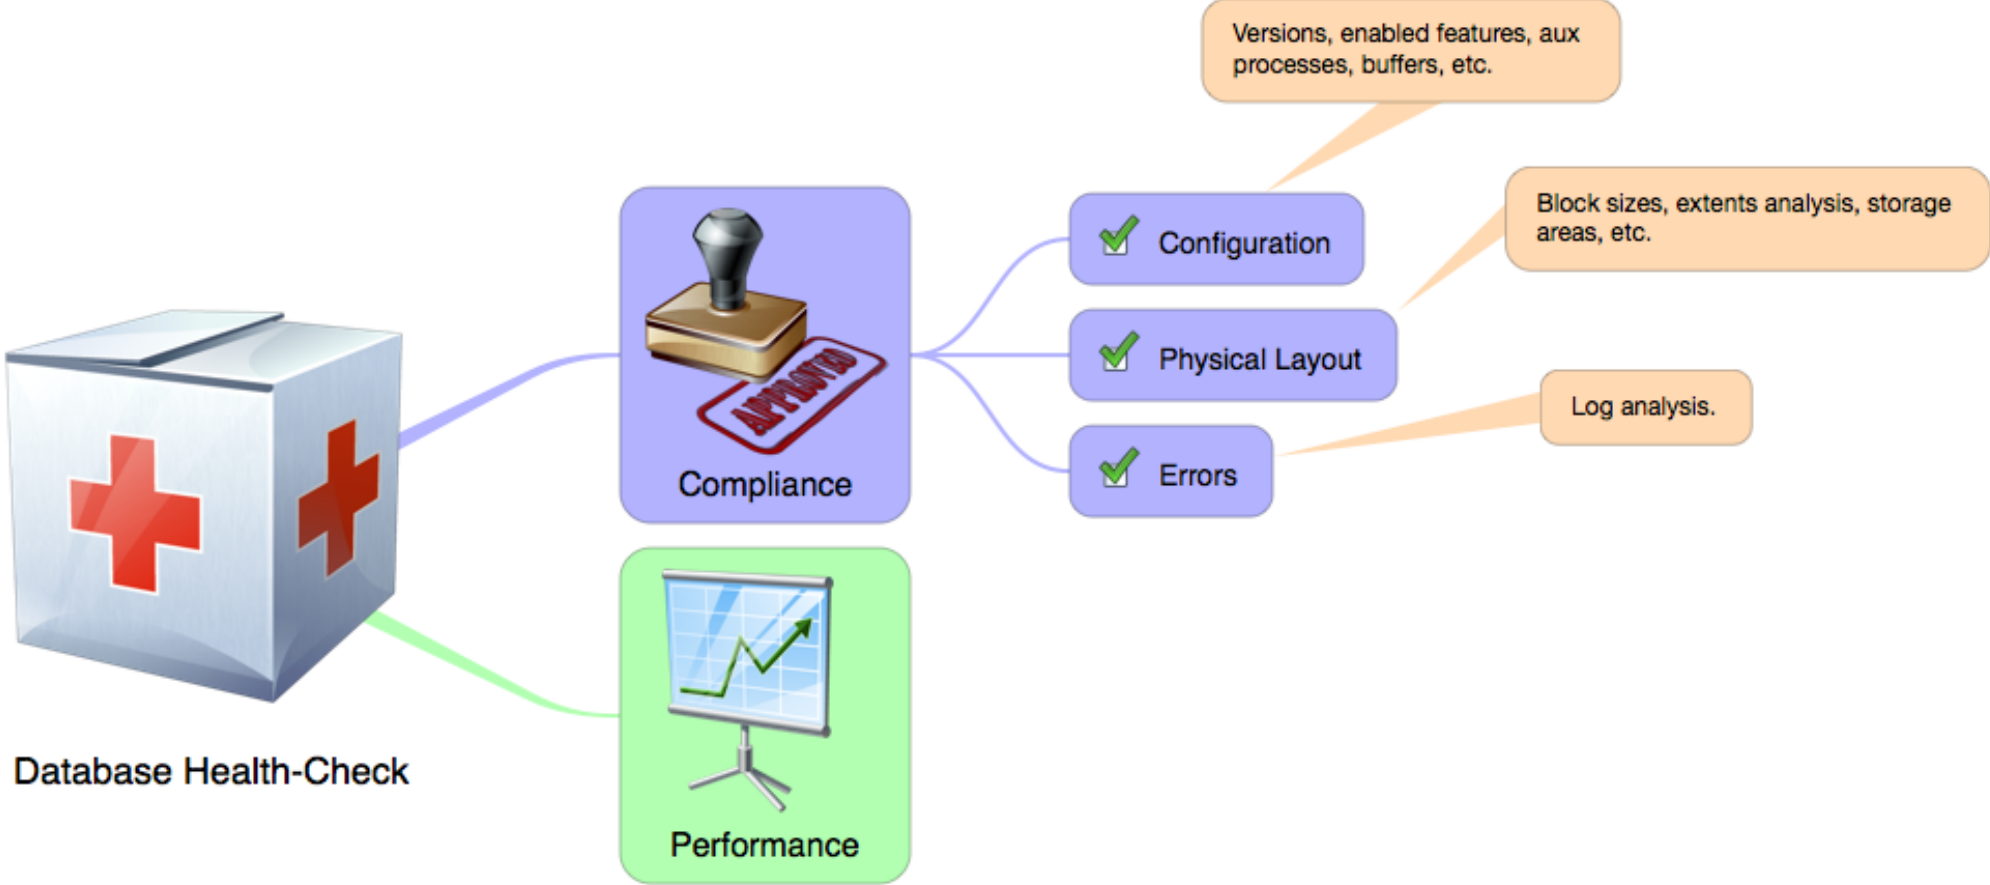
Versions, enabled features, aux processes, buffers, etc.

Block sizes, extents analysis, storage areas, etc.

APPROVED

Compliance

Configuration

Physical Layout

Errors

Log analysis.

Database Health-Check

Performance